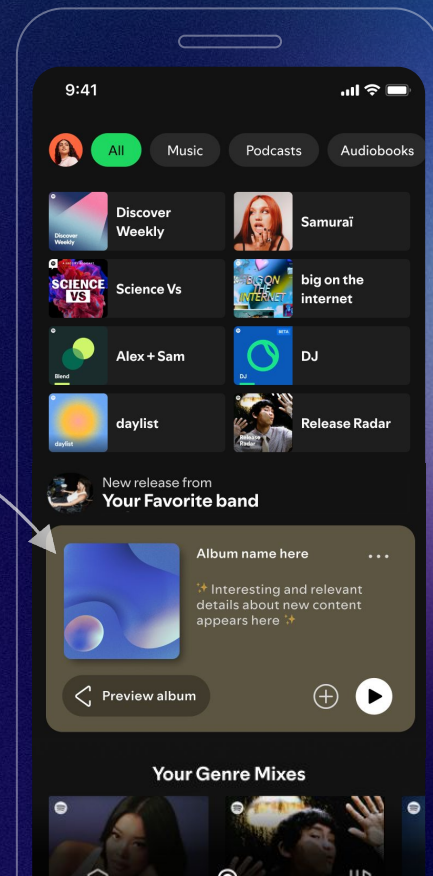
9:41

All
Music
Podcasts
Audiobooks

Discover Weekly
Discover Weekly
Samuraï
SCIENCE VS
Science Vs
BIG ON THE INTERNET
big on the internet
Blend
Alex + Sam
BETA
DJ
DJ
daylist
daylist
Release Radar
Release Radar

New release from
Your Favorite band

Album name here
...
✨ Interesting and relevant details about new content appears here ✨

Preview album

Your Genre Mixes